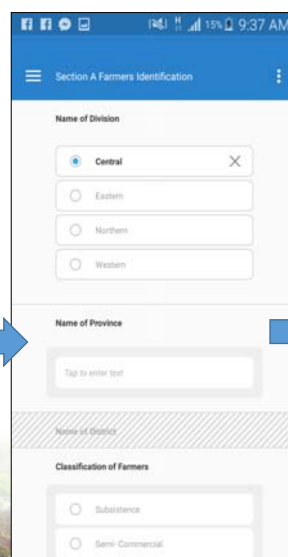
15% 9:37 AM

Section A Farmers Identification

Name of Division

Central

Eastern

Northern

Western

Name of Province

Tap to enter text

Name of District

Classification of Farmers

Subsistence

Semi-Commercial